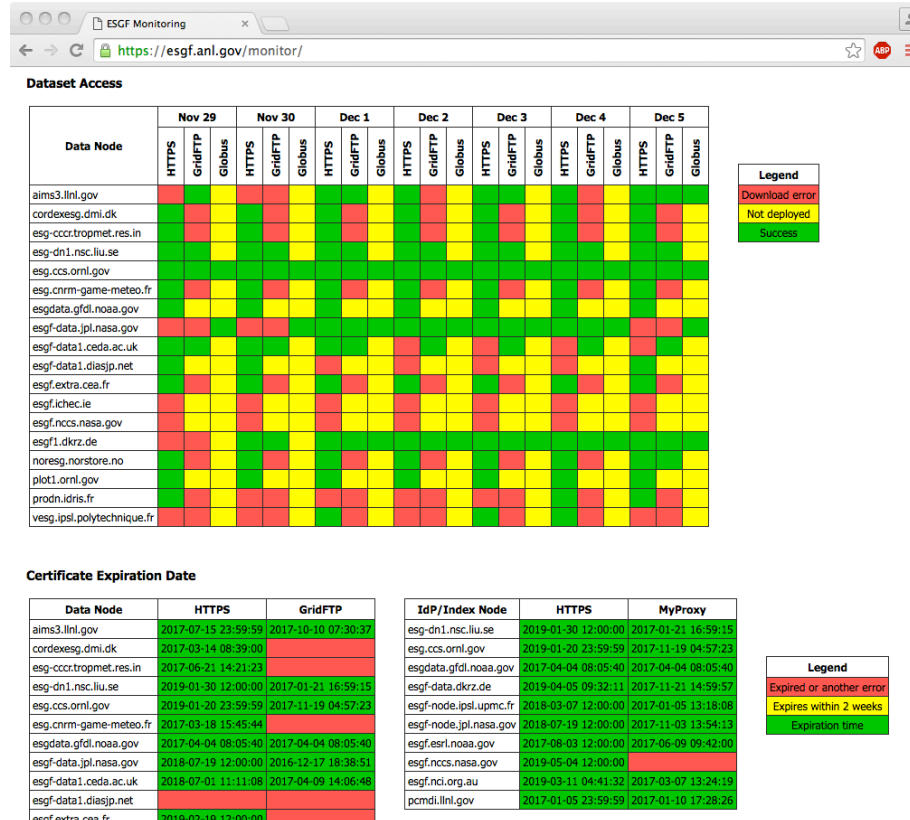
ESGF Monitoring

https://esgf.anl.gov/monitor/

ABP

Dataset Access

| Data Node | Nov 29 HTTPS | Nov 29 GridFTP | Nov 29 Globus | Nov 30 HTTPS | Nov 30 GridFTP | Nov 30 Globus | Dec 1 HTTPS | Dec 1 GridFTP | Dec 1 Globus | Dec 2 HTTPS | Dec 2 GridFTP | Dec 2 Globus | Dec 3 HTTPS | Dec 3 GridFTP | Dec 3 Globus | Dec 4 HTTPS | Dec 4 GridFTP | Dec 4 Globus | Dec 5 HTTPS | Dec 5 GridFTP | Dec 5 Globus |
|---|---|---|---|---|---|---|---|---|---|---|---|---|---|---|---|---|---|---|---|---|---|
| aims3.llnl.gov | | | | | | | | | | | | | | | | | | | | | |
| cordexesg.dmi.dk | | | | | | | | | | | | | | | | | | | | | |
| esg-cccr.tropmet.res.in | | | | | | | | | | | | | | | | | | | | | |
| esg-dn1.nsc.liu.se | | | | | | | | | | | | | | | | | | | | | |
| esg.ccs.ornl.gov | | | | | | | | | | | | | | | | | | | | | |
| esg.cnrm-game-meteo.fr | | | | | | | | | | | | | | | | | | | | | |
| esgdata.gfdl.noaa.gov | | | | | | | | | | | | | | | | | | | | | |
| esgf-data.jpl.nasa.gov | | | | | | | | | | | | | | | | | | | | | |
| esgf-data1.ceda.ac.uk | | | | | | | | | | | | | | | | | | | | | |
| esgf-data1.diasjp.net | | | | | | | | | | | | | | | | | | | | | |
| esgf.extra.cea.fr | | | | | | | | | | | | | | | | | | | | | |
| esgf.ichec.ie | | | | | | | | | | | | | | | | | | | | | |
| esgf.nccs.nasa.gov | | | | | | | | | | | | | | | | | | | | | |
| esgf1.dkrz.de | | | | | | | | | | | | | | | | | | | | | |
| noresg.norstore.no | | | | | | | | | | | | | | | | | | | | | |
| plot1.ornl.gov | | | | | | | | | | | | | | | | | | | | | |
| prodn.idris.fr | | | | | | | | | | | | | | | | | | | | | |
| vesg.ipsl.polytechnique.fr | | | | | | | | | | | | | | | | | | | | | |

| Legend |
|---|
| Download error |
| Not deployed |
| Success |

Certificate Expiration Date

| Data Node | HTTPS | GridFTP |
|---|---|---|
| aims3.llnl.gov | 2017-07-15 23:59:59 | 2017-10-10 07:30:37 |
| cordexesg.dmi.dk | 2017-03-14 08:39:00 | |
| esg-cccr.tropmet.res.in | 2017-06-21 14:21:23 | |
| esg-dn1.nsc.liu.se | 2019-01-30 12:00:00 | 2017-01-21 16:59:15 |
| esg.ccs.ornl.gov | 2019-01-20 23:59:59 | 2017-11-19 04:57:23 |
| esg.cnrm-game-meteo.fr | 2017-03-18 15:45:44 | |
| esgdata.gfdl.noaa.gov | 2017-04-04 08:05:40 | 2017-04-04 08:05:40 |
| esgf-data.jpl.nasa.gov | 2018-07-19 12:00:00 | 2016-12-17 18:38:51 |
| esgf-data1.ceda.ac.uk | 2018-07-01 11:11:08 | 2017-04-09 14:06:48 |
| esgf-data1.diasjp.net | | |
| esgf.extra.cea.fr | 2019-02-19 12:00:00 | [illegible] |

| IdP/Index Node | HTTPS | MyProxy |
|---|---|---|
| esg-dn1.nsc.liu.se | 2019-01-30 12:00:00 | 2017-01-21 16:59:15 |
| esg.ccs.ornl.gov | 2019-01-20 23:59:59 | 2017-11-19 04:57:23 |
| esgdata.gfdl.noaa.gov | 2017-04-04 08:05:40 | 2017-04-04 08:05:40 |
| esgf-data.dkrz.de | 2019-04-05 09:32:11 | 2017-11-21 14:59:57 |
| esgf-node.ipsl.upmc.fr | 2018-03-07 12:00:00 | 2017-01-05 13:18:08 |
| esgf-node.jpl.nasa.gov | 2018-07-19 12:00:00 | 2017-11-03 13:54:13 |
| esgf.esrl.noaa.gov | 2017-08-03 12:00:00 | 2017-06-09 09:42:00 |
| esgf.nccs.nasa.gov | 2019-05-04 12:00:00 | |
| esgf.nci.org.au | 2019-03-11 04:41:32 | 2017-03-07 13:24:19 |
| pcmdi.llnl.gov | 2017-01-05 23:59:59 | 2017-01-10 17:28:26 |

| Legend |
|---|
| Expired or another error |
| Expires within 2 weeks |
| Expiration time |